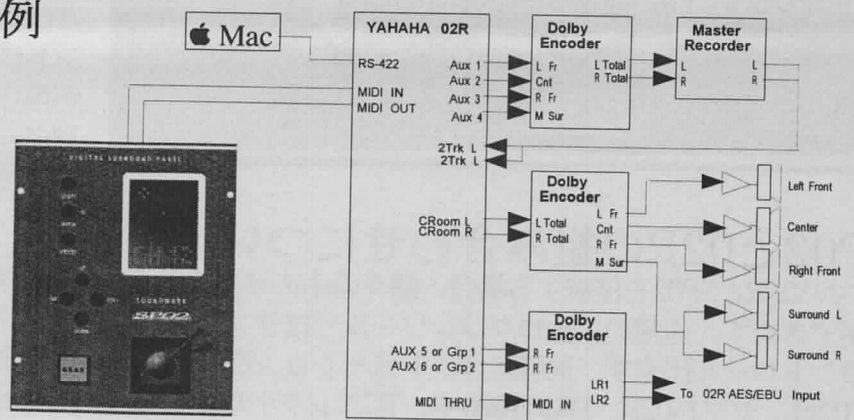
例

Mac

YAHAHA 02R

RS-422

MIDI IN
MIDI OUT

Aux 1
Aux 2
Aux 3
Aux 4

2Trk L
2Trk L

CRoom L
CRoom R

AUX 5 or Grp 1
AUX 6 or Grp 2

MIDI THRU

Dolby Encoder
L Fr
Cnt
R Fr
M Sur
L Total
R Total

Master Recorder
L
R
L
R

Dolby Encoder
L Total
R Total
L Fr
Cnt
R Fr
M Sur

Left Front
Center
Right Front
Surround L
Surround R

Dolby Encoder
R Fr
R Fr
MIDI IN
LR1
LR2

To 02R AES/EBU Input

DIGITAL SURROUND PANEL
SOUNDMARK
SP02
GEAR